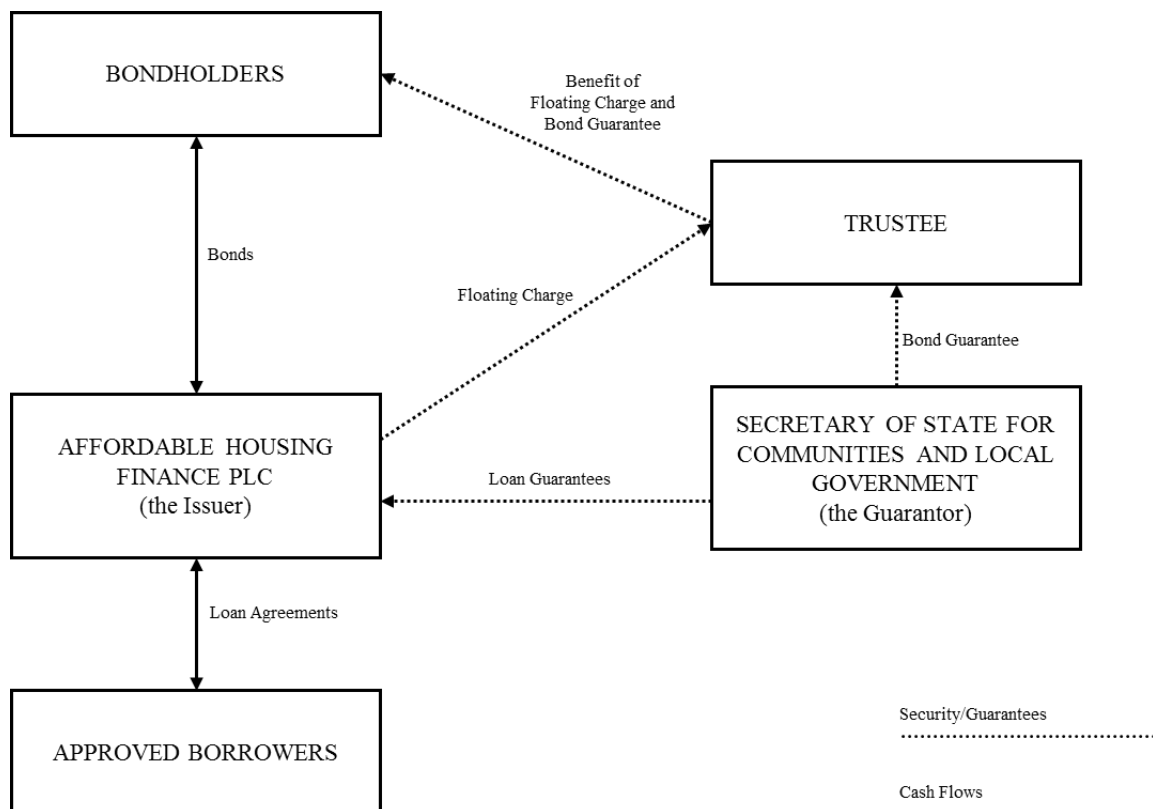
BONDHOLDERS

Benefit of Floating Charge and Bond Guarantee

TRUSTEE

Bonds

Floating Charge

Bond Guarantee

AFFORDABLE HOUSING FINANCE PLC
(the Issuer)

Loan Guarantees

SECRETARY OF STATE FOR COMMUNITIES AND LOCAL GOVERNMENT
(the Guarantor)

Loan Agreements

APPROVED BORROWERS

Security/Guarantees

Cash Flows